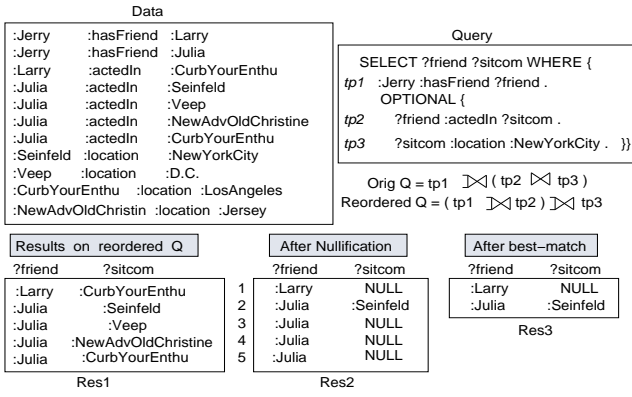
Data

:Jerry :hasFriend :Larry
:Jerry :hasFriend :Julia
:Larry :actedIn :CurbYourEnthu
:Julia :actedIn :Seinfeld
:Julia :actedIn :Veep
:Julia :actedIn :NewAdvOldChristine
:Julia :actedIn :CurbYourEnthu
:Seinfeld :location :NewYorkCity
:Veep :location :D.C.
:CurbYourEnthu :location :LosAngeles
:NewAdvOldChristin :location :Jersey

Query

SELECT ?friend ?sitcom WHERE {
tp1 :Jerry :hasFriend ?friend .
OPTIONAL {
tp2 ?friend :actedIn ?sitcom .
tp3 ?sitcom :location :NewYorkCity . }}

Orig Q = tp1 $⟗$ ( tp2 $\bowtie$ tp3 )
Reordered Q = ( tp1 $⟗$ tp2 ) $⟗$ tp3

Results on reordered Q

| ?friend | ?sitcom |
|---|---|
| :Larry | :CurbYourEnthu |
| :Julia | :Seinfeld |
| :Julia | :Veep |
| :Julia | :NewAdvOldChristine |
| :Julia | :CurbYourEnthu |

Res1

After Nullification

| | ?friend | ?sitcom |
|---|---|---|
| 1 | :Larry | NULL |
| 2 | :Julia | :Seinfeld |
| 3 | :Julia | NULL |
| 4 | :Julia | NULL |
| 5 | :Julia | NULL |

Res2

After best–match

| ?friend | ?sitcom |
|---|---|
| :Larry | NULL |
| :Julia | :Seinfeld |

Res3